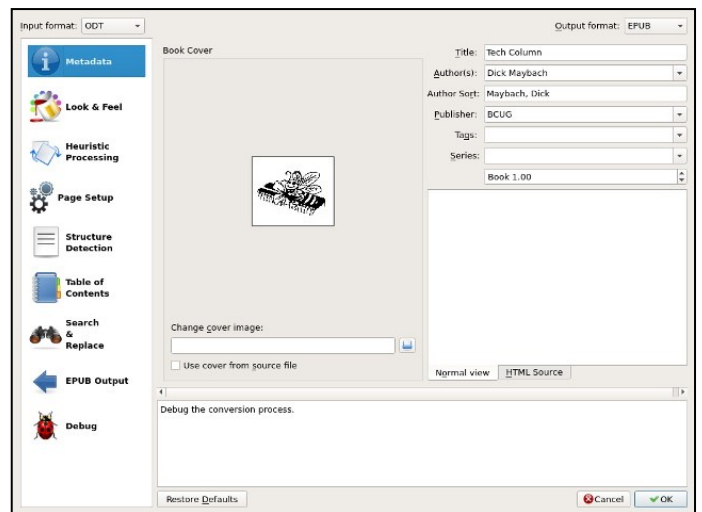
Input format: ODT

Output format: EPUB

Metadata

Look & Feel

Heuristic Processing

Page Setup

Structure Detection

Table of Contents

Search & Replace

EPUB Output

Debug

Book Cover

Change cover image:

Use cover from source file

Title: Tech Column

Author(s): Dick Maybach

Author Sort: Maybach, Dick

Publisher: BCUG

Tags:

Series:

Book 1.00

Normal view

HTML Source

Debug the conversion process.

Restore Defaults

Cancel

OK